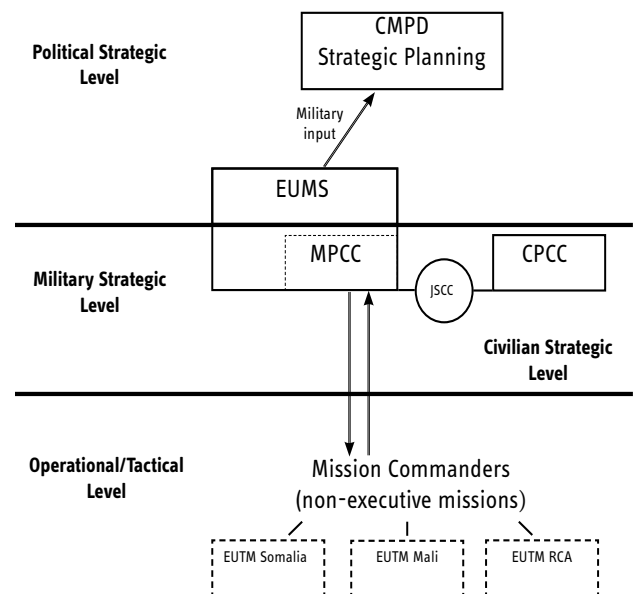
Political Strategic Level

CMPD
Strategic Planning

Military input

EUMS

Military Strategic Level

MPCC

JSCC

CPCC

Civilian Strategic Level

Operational/Tactical Level

Mission Commanders
(non-executive missions)

EUTM Somalia

EUTM Mali

EUTM RCA